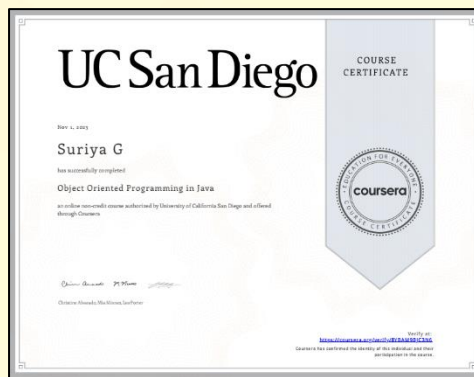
UC San Diego

COURSE CERTIFICATE

Nov 1, 2023

Suriya G

has successfully completed

Object Oriented Programming in Java

an online non-credit course authorized by University of California San Diego and offered through Coursera

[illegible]

Christine Alvarado, Mia Minnes, Leo Porter

COURSE CERTIFICATE · EDUCATION FOR EVERYONE · coursera

Verify at: https://coursera.org/verify/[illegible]

Coursera has confirmed the identity of this individual and their participation in the course.